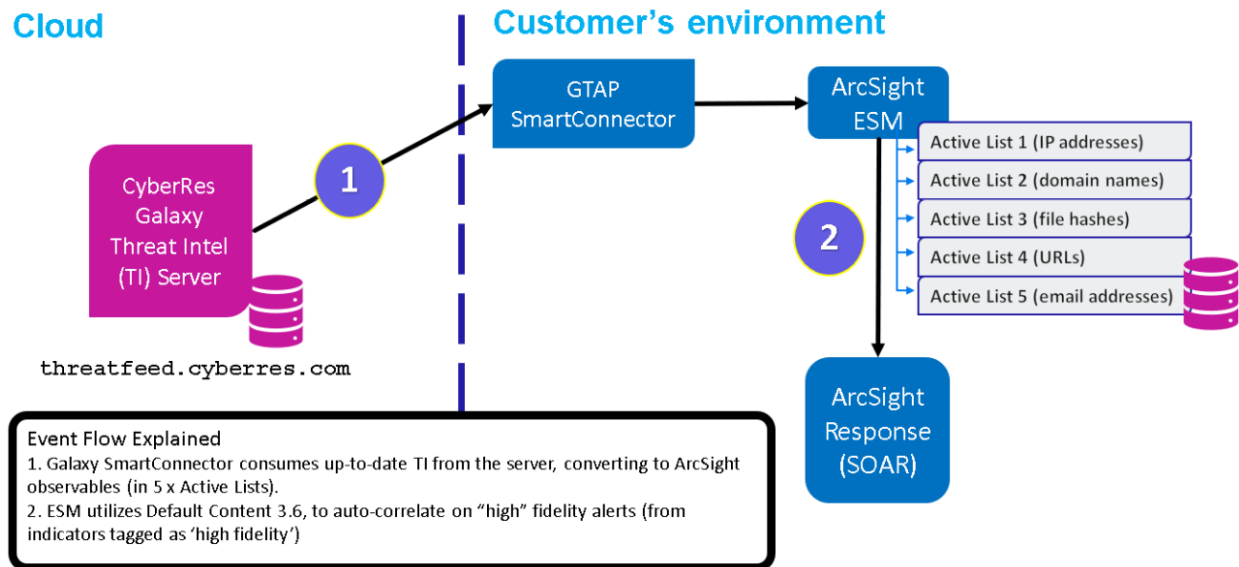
Cloud

Customer's environment

CyberRes Galaxy Threat Intel (TI) Server

threatfeed.cyberres.com

1

GTAP SmartConnector

ArcSight ESM

Active List 1 (IP addresses)
Active List 2 (domain names)
Active List 3 (file hashes)
Active List 4 (URLs)
Active List 5 (email addresses)

2

ArcSight Response (SOAR)

Event Flow Explained
1. Galaxy SmartConnector consumes up-to-date TI from the server, converting to ArcSight observables (in 5 x Active Lists).
2. ESM utilizes Default Content 3.6, to auto-correlate on "high" fidelity alerts (from indicators tagged as 'high fidelity')